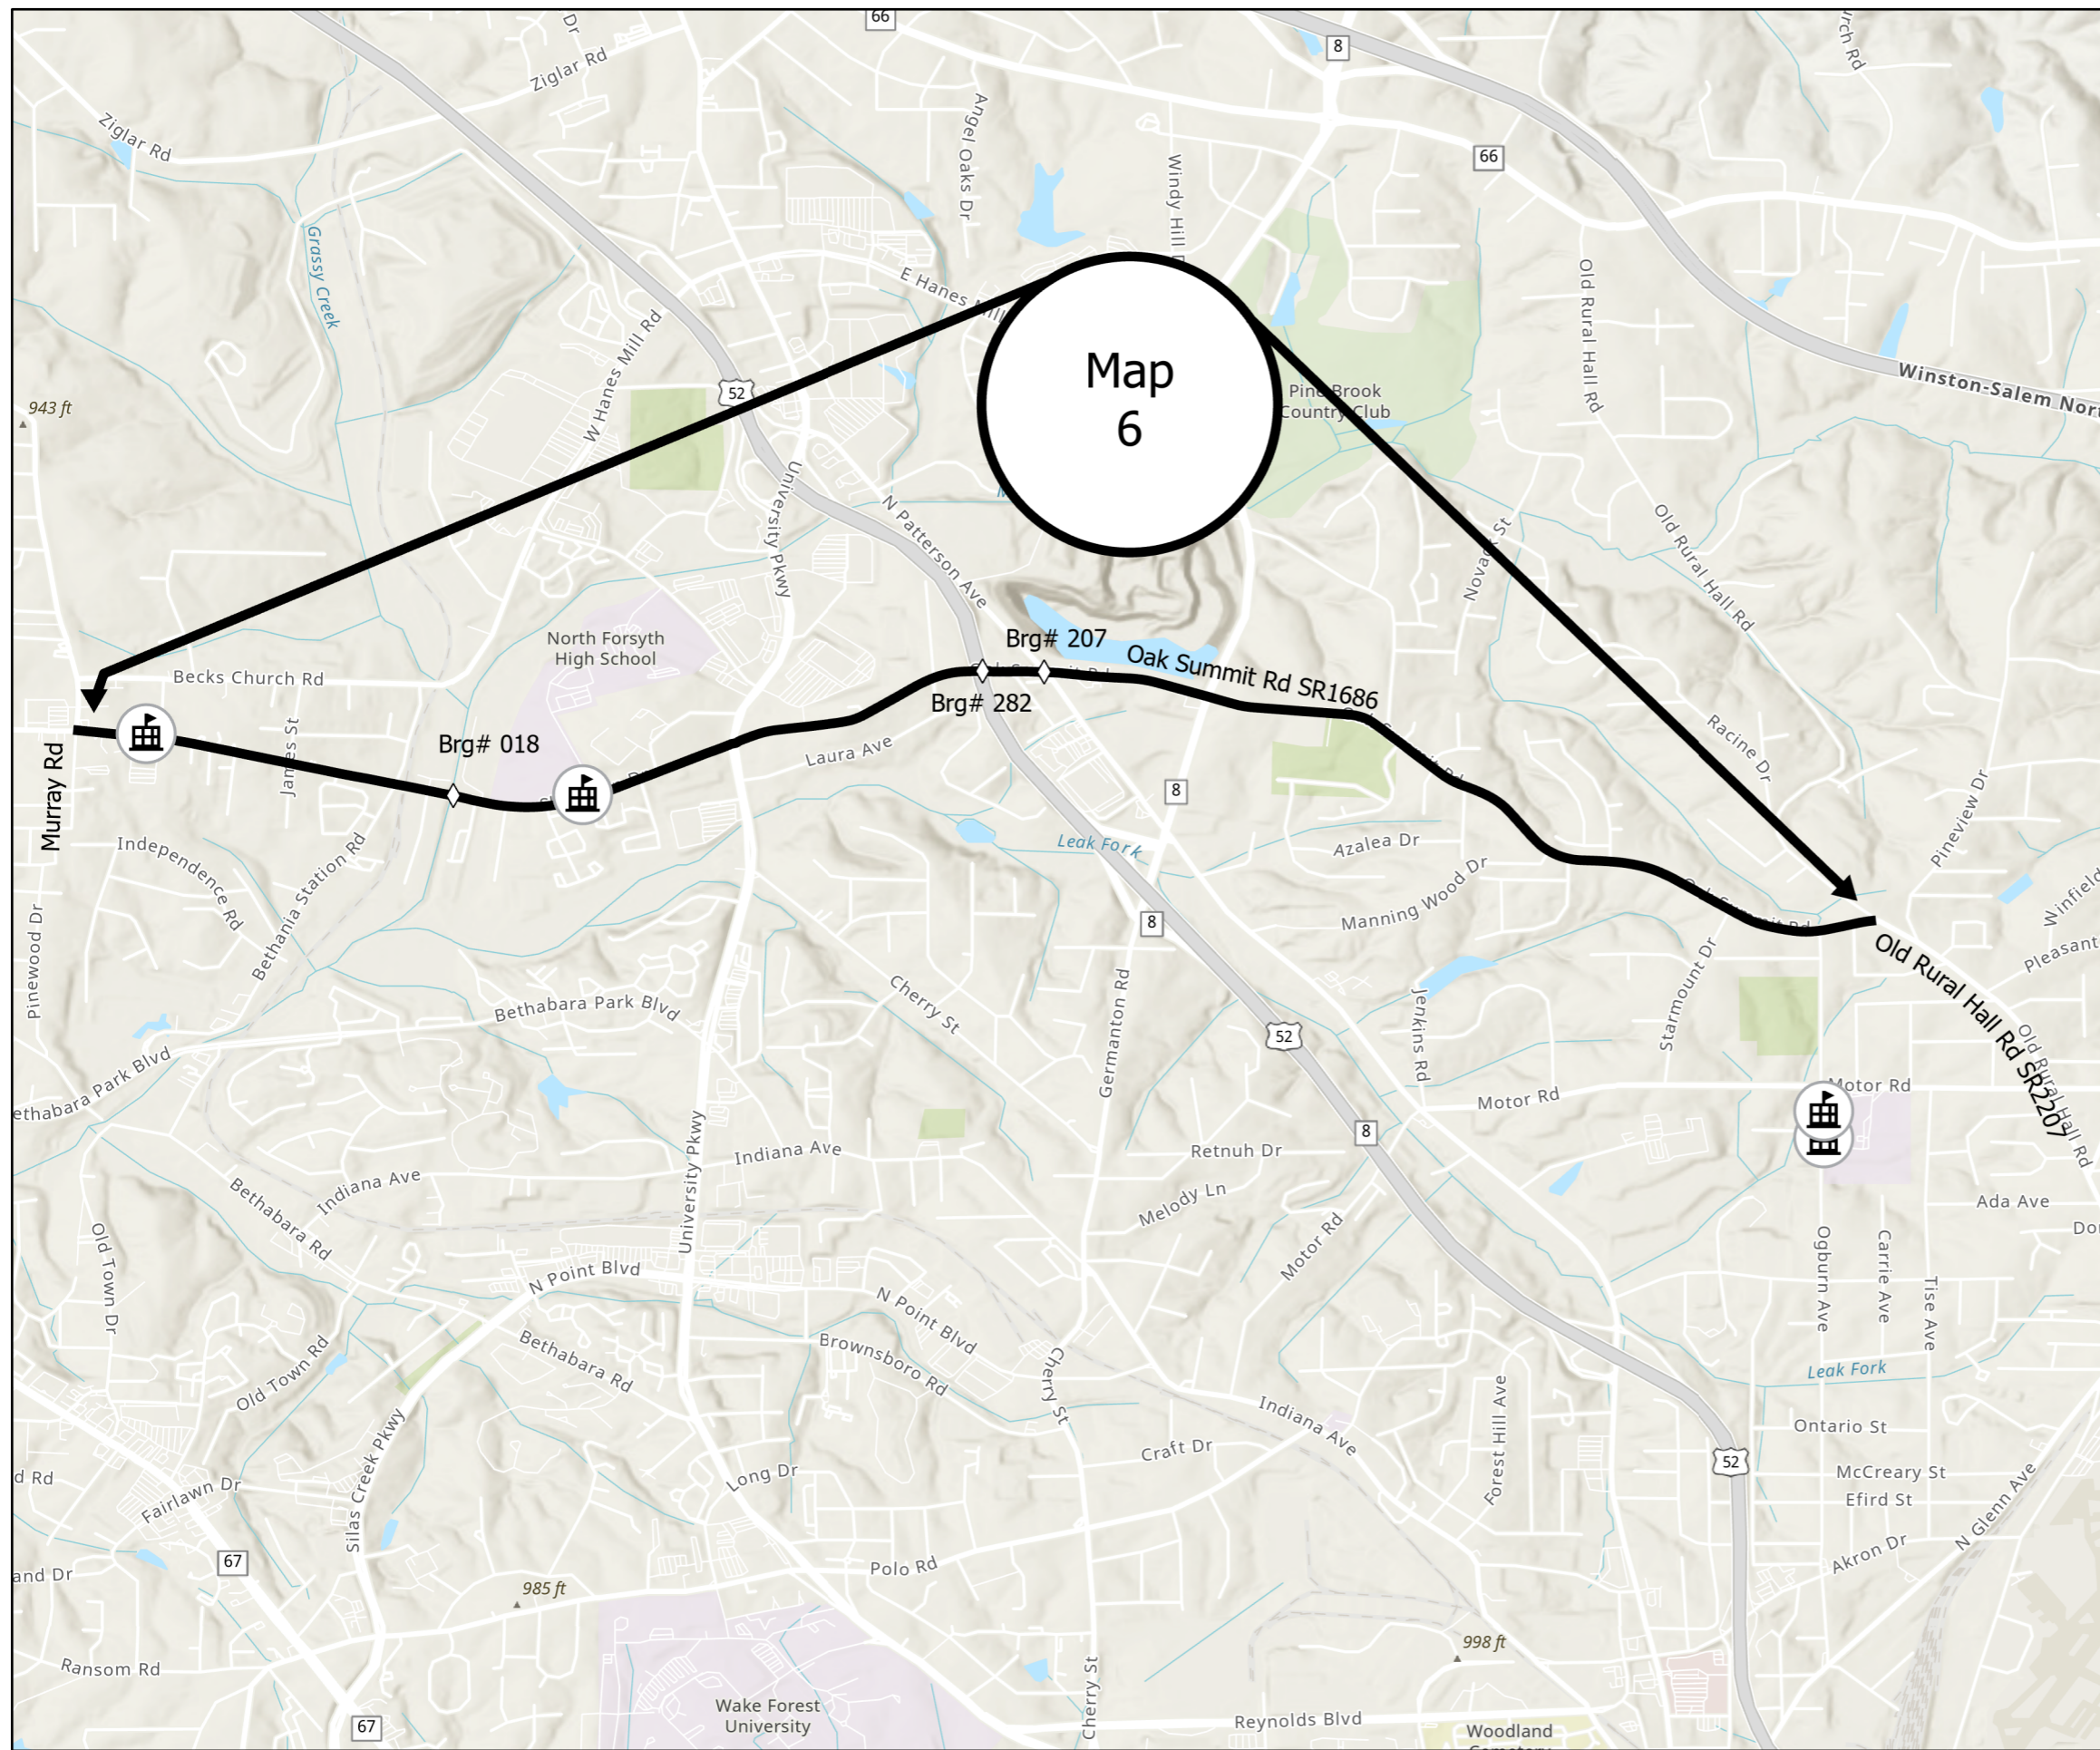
Map 6

Brg# 207
Oak Summit Rd SR1686
Brg# 282
Brg# 018
Old Rural Hall Rd SR2207
Murray Rd

66
Dr
Ziglar Rd
Ziglar Rd
8
66
Angel Oaks Dr
Windy Hill
E Hanes Mill
Grassy Creek
W Hanes Mill Rd
52
Old Rural Hall Rd
Winston-Salem Nor
Pine Brook Country Club
943 ft
University Pkwy
N Patterson Ave
Nova St
Old Rural Hall Rd
North Forsyth High School
Becks Church Rd
Racine Dr
James St
Laura Ave
Pineview Dr
8
Leak Fork
Azalea Dr
Independence Rd
Bethania Station Rd
Manning Wood Dr
Winfield
8
Pleasant
Pinewood Dr
Cherry St
Starmount Dr
Germanton Rd
Jenkins Rd
Bethabara Park Blvd
52
Bethabara Park Blvd
Motor Rd
Motor Rd
Old Rural Hall Rd
Indiana Ave
University Pkwy
8
Retnuh Dr
Indiana Ave
Ada Ave
Bethabara Rd
Melody Ln
Old Town Dr
Motor Rd
Ogburn Ave
Carrie Ave
Tise Ave
N Point Blvd
N Point Blvd
Bethabara Rd
Brownsboro Rd
Old Town Rd
Cherry St
Leak Fork
Indiana Ave
Ontario St
Silas Creek Pkwy
Craft Dr
Forest Hill Ave
d Rd
Long Dr
52
McCreary St
Fairlawn Dr
Efird St
N Glenn Ave
67
Akron Dr
and Dr
985 ft
Polo Rd
998 ft
Ransom Rd
Cherry St
Wake Forest University
67
Reynolds Blvd
Woodland